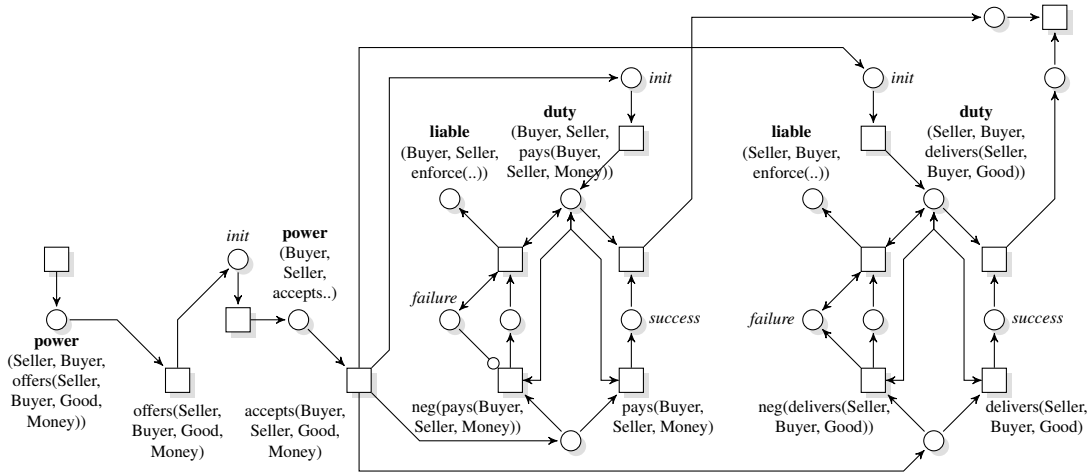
power
(Seller, Buyer, offers(Seller, Buyer, Good, Money))

offers(Seller, Buyer, Good, Money)

init

power
(Buyer, Seller, accepts..)

accepts(Buyer, Seller, Good, Money)

init

liable
(Buyer, Seller, enforce(..))

duty
(Buyer, Seller, pays(Buyer, Seller, Money))

failure

success

neg(pays(Buyer, Seller, Money))

pays(Buyer, Seller, Money)

init

liable
(Seller, Buyer, enforce(..))

duty
(Seller, Buyer, delivers(Seller, Buyer, Good))

failure

success

neg(delivers(Seller, Buyer, Good))

delivers(Seller, Buyer, Good)